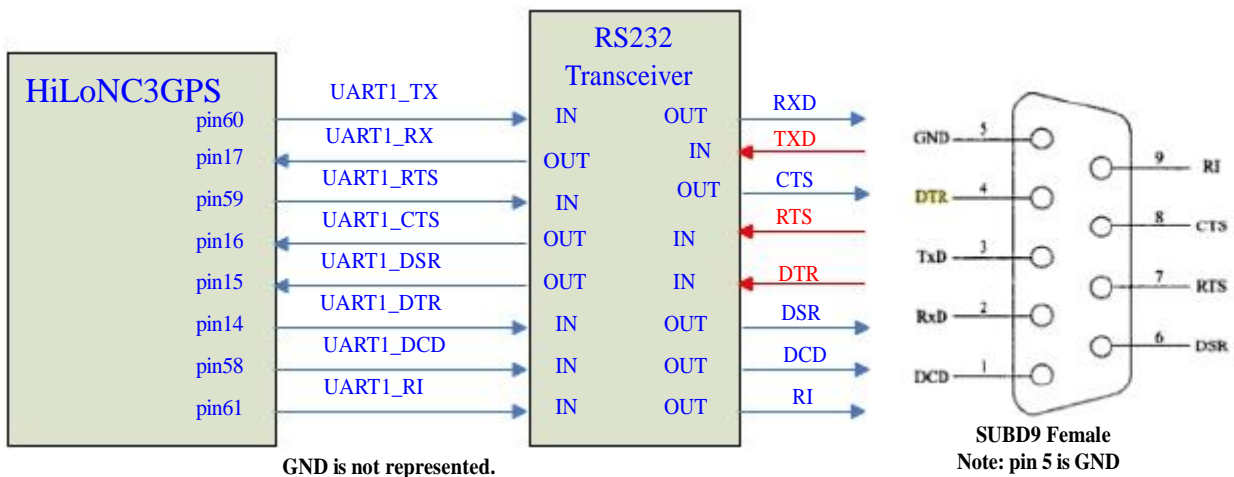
HiLoNC3GPS
pin60
pin17
pin59
pin16
pin15
pin14
pin58
pin61

UART1_TX
UART1_RX
UART1_RTS
UART1_CTS
UART1_DSR
UART1_DTR
UART1_DCD
UART1_RI

RS232
Transceiver
IN OUT
OUT IN
IN OUT
OUT IN
OUT IN
IN OUT
IN OUT
IN OUT

RXD
TXD
CTS
RTS
DTR
DSR
DCD
RI

GND 5
DTR 4
TxD 3
RxD 2
DCD 1
9 RI
8 CTS
7 RTS
6 DSR

SUBD9 Female
Note: pin 5 is GND

GND is not represented.